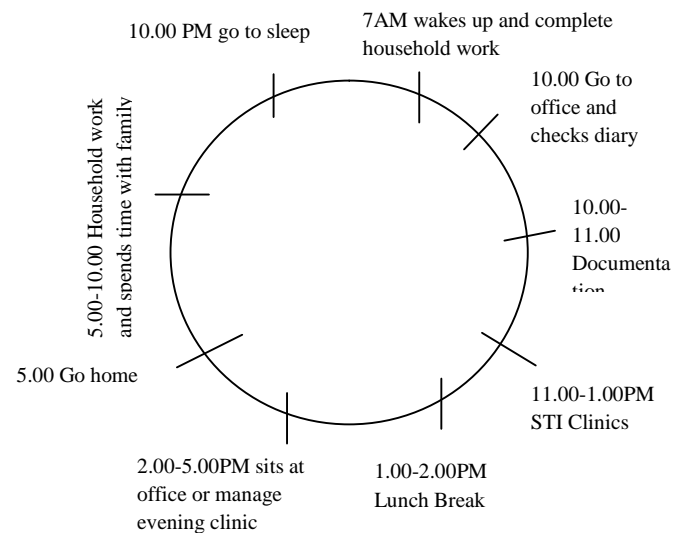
10.00 PM go to sleep

7AM wakes up and complete household work

10.00 Go to office and checks diary

10.00-11.00 Documentation

11.00-1.00PM STI Clinics

1.00-2.00PM Lunch Break

2.00-5.00PM sits at office or manage evening clinic

5.00 Go home

5.00-10.00 Household work and spends time with family